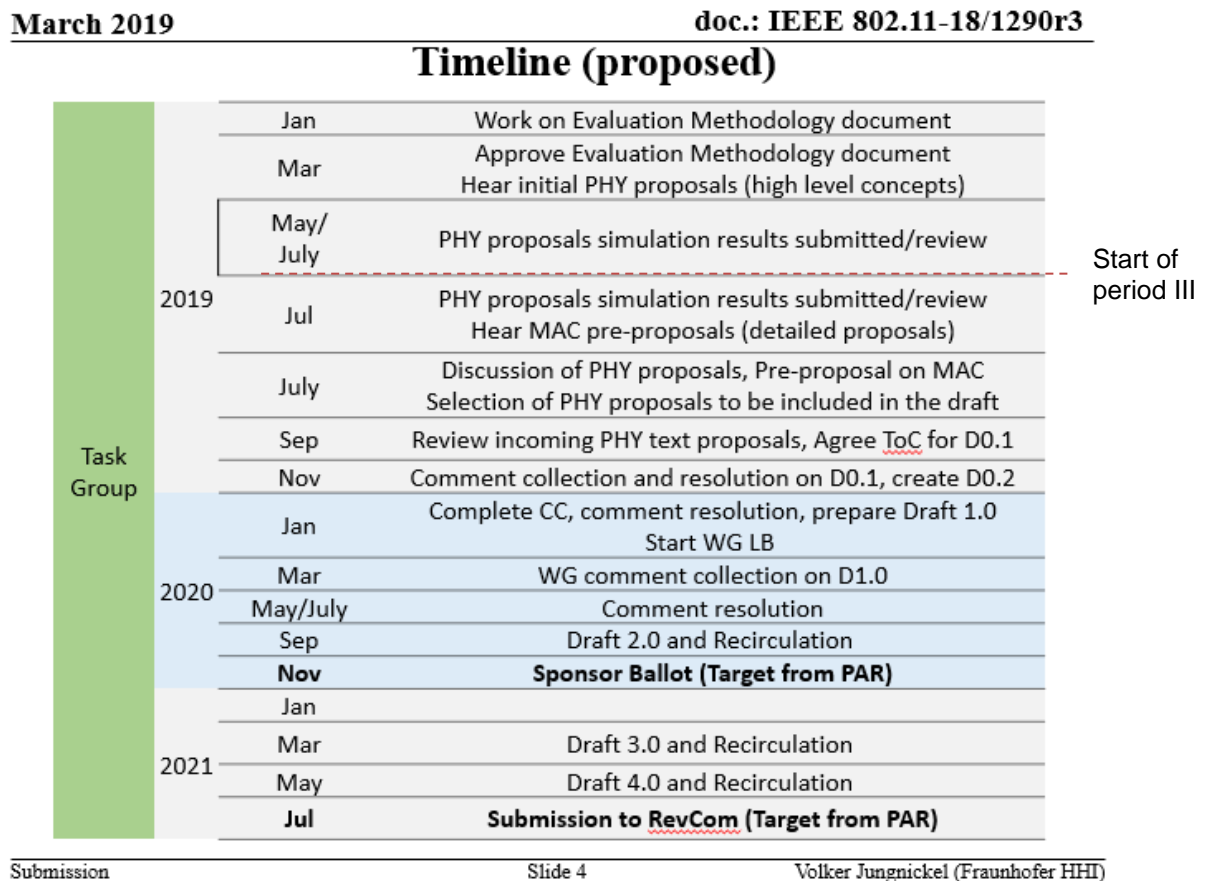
March 2019

doc.: IEEE 802.11-18/1290r3

Timeline (proposed)

| | | | |
|---|---|---|---|
| Task Group | 2019 | Jan | Work on Evaluation Methodology document |
| | | Mar | Approve Evaluation Methodology document<br>Hear initial PHY proposals (high level concepts) |
| | | May/ July | PHY proposals simulation results submitted/review |
| | | Jul | PHY proposals simulation results submitted/review<br>Hear MAC pre-proposals (detailed proposals) |
| | | July | Discussion of PHY proposals, Pre-proposal on MAC<br>Selection of PHY proposals to be included in the draft |
| | | Sep | Review incoming PHY text proposals, Agree ToC for D0.1 |
| | | Nov | Comment collection and resolution on D0.1, create D0.2 |
| | 2020 | Jan | Complete CC, comment resolution, prepare Draft 1.0<br>Start WG LB |
| | | Mar | WG comment collection on D1.0 |
| | | May/July | Comment resolution |
| | | Sep | Draft 2.0 and Recirculation |
| | | **Nov** | **Sponsor Ballot (Target from PAR)** |
| | 2021 | Jan | |
| | | Mar | Draft 3.0 and Recirculation |
| | | May | Draft 4.0 and Recirculation |
| | | **Jul** | **Submission to RevCom (Target from PAR)** |

Start of period III

Submission

Slide 4

Volker Jungnickel (Fraunhofer HHI)